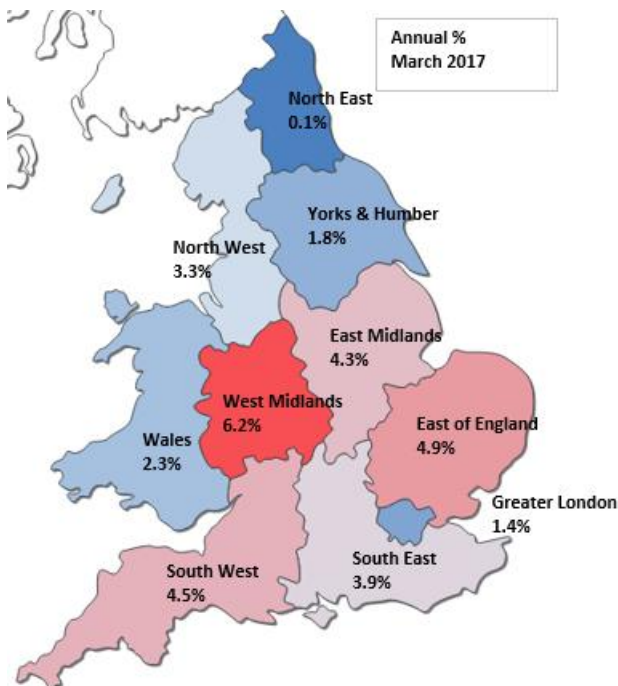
Annual %
March 2017

North East
0.1%

Yorks & Humber
1.8%

North West
3.3%

East Midlands
4.3%

West Midlands
6.2%

East of England
4.9%

Wales
2.3%

Greater London
1.4%

South West
4.5%

South East
3.9%